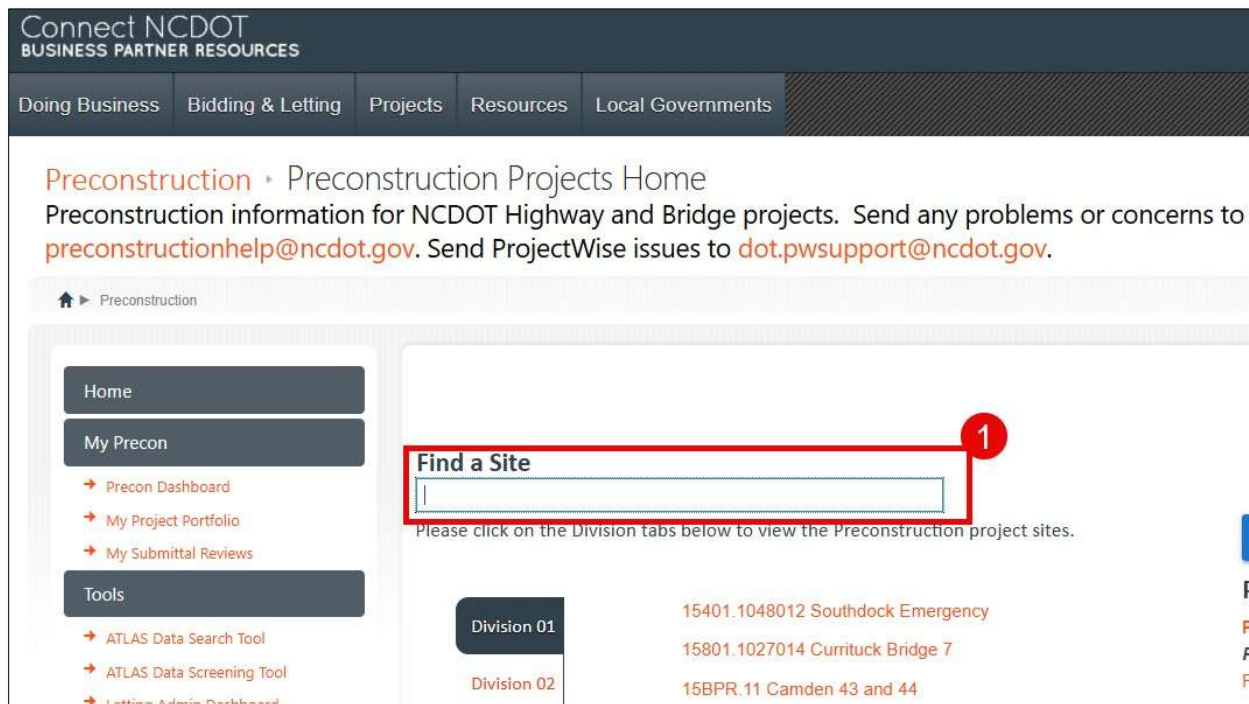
Connect NCDOT
BUSINESS PARTNER RESOURCES

Doing Business | Bidding & Letting | Projects | Resources | Local Governments

Preconstruction ▸ Preconstruction Projects Home
Preconstruction information for NCDOT Highway and Bridge projects. Send any problems or concerns to preconstructionhelp@ncdot.gov. Send ProjectWise issues to dot.pwsupport@ncdot.gov.

Preconstruction

Home
My Precon
Precon Dashboard
My Project Portfolio
My Submittal Reviews
Tools
ATLAS Data Search Tool
ATLAS Data Screening Tool
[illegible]

1
Find a Site
Please click on the Division tabs below to view the Preconstruction project sites.

Division 01
Division 02

15401.1048012 Southdock Emergency
15801.1027014 Currituck Bridge 7
15BPR.11 Camden 43 and 44

P
P
F
F